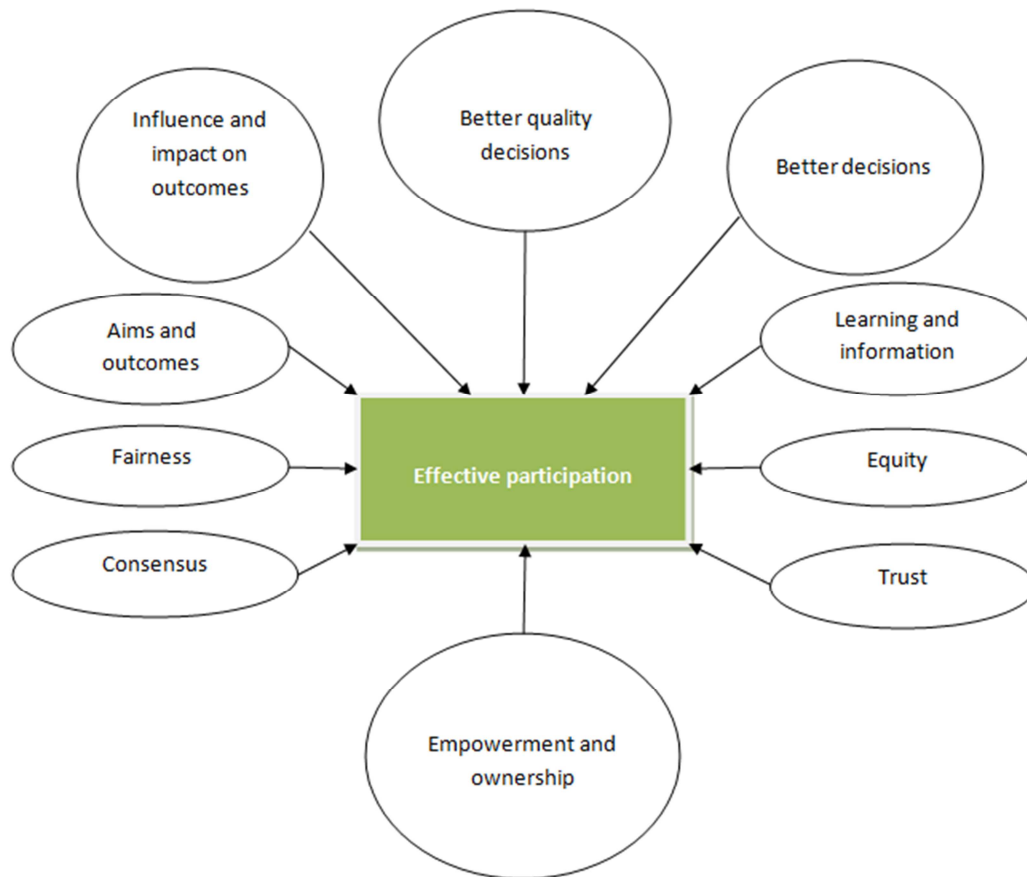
Influence and impact on outcomes

Better quality decisions

Better decisions

Aims and outcomes

Learning and information

Fairness

Effective participation

Equity

Consensus

Trust

Empowerment and ownership